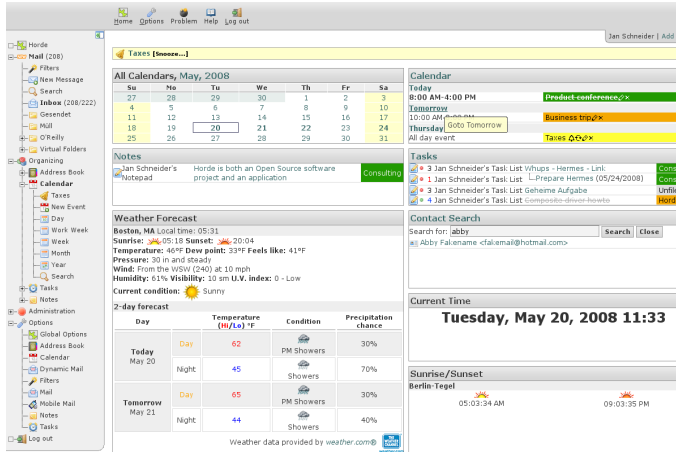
Home Options Problem Help Log out

Jan Schneider | Add

Horde
Mail (208)
Filters
New Message
Search
Inbox (208/222)
Gesendet
Müll
O'Reilly
Virtual Folders
Organizing
Address Book
Calendar
Taxes
New Event
Day
Work Week
Week
Month
Year
Search
Tasks
Notes
Administration
Options
Global Options
Address Book
Calendar
Dynamic Mail
Filters
Mail
Mobile Mail
Notes
Tasks
Log out

Taxes [Snooze...]

All Calendars, May, 2008

| Su | Mo | Tu | We | Th | Fr | Sa |
|---|---|---|---|---|---|---|
| 27 | 28 | 29 | 30 | 1 | 2 | 3 |
| 4 | 5 | 6 | 7 | 8 | 9 | 10 |
| 11 | 12 | 13 | 14 | 15 | 16 | 17 |
| 18 | 19 | 20 | 21 | 22 | 23 | 24 |
| 25 | 26 | 27 | 28 | 29 | 30 | 31 |

Notes
Jan Schneider's Notepad | Horde is both an Open Source software project and an application | Consulting

Weather Forecast
Boston, MA Local time: 05:31
Sunrise: 05:18 Sunset: 20:04
Temperature: 46°F Dew point: 33°F Feels like: 41°F
Pressure: 30 in and steady
Wind: From the WSW (240) at 10 mph
Humidity: 61% Visibility: 10 sm U.V. index: 0 - Low
Current condition: Sunny

2-day forecast

| Day | | Temperature (Hi/Lo) °F | Condition | Precipitation chance |
|---|---|---|---|---|
| Today May 20 | Day | 62 | PM Showers | 30% |
| | Night | 45 | Showers | 70% |
| Tomorrow May 21 | Day | 65 | PM Showers | 30% |
| | Night | 44 | Showers | 40% |

Weather data provided by weather.com®

Calendar
Today
8:00 AM-4:00 PM Product conference
Tomorrow
10:00 AM Business trip
Goto Tomorrow
Thursday
All day event Taxes

Tasks
3 Jan Schneider's Task List Whups - Hermes - Link Cons
1 Jan Schneider's Task List Prepare Hermes (05/24/2008) Cons
3 Jan Schneider's Task List Geheime Aufgabe Unfile
4 Jan Schneider's Task List Composite driver howto Hord

Contact Search
Search for: abby Search Close
Abby Falkename <fal:email@hotmail.com>

Current Time
Tuesday, May 20, 2008 11:33

Sunrise/Sunset
Berlin-Tegel
05:03:34 AM
09:03:35 PM